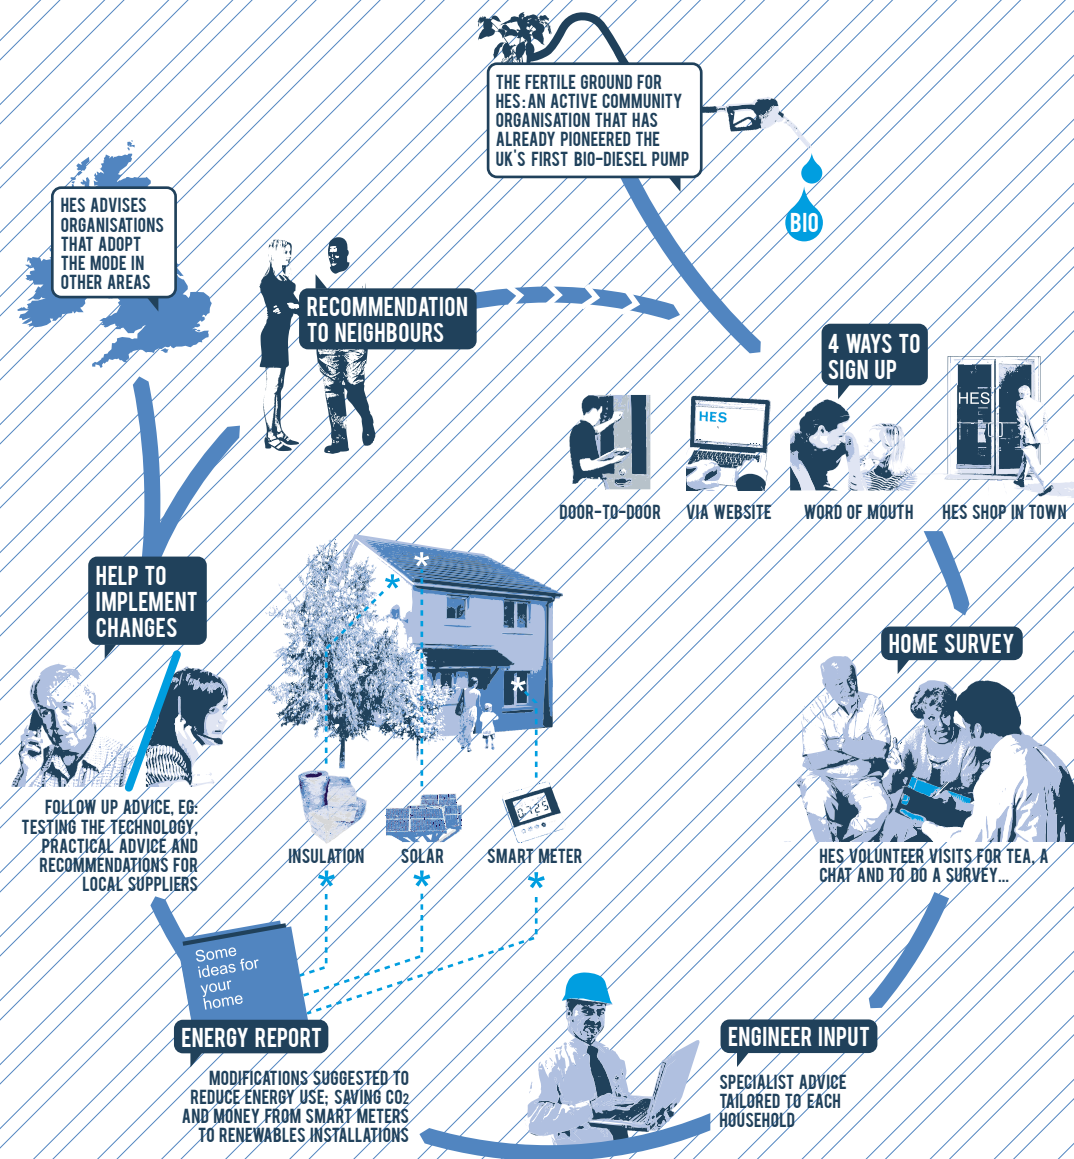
THE FERTILE GROUND FOR HES: AN ACTIVE COMMUNITY ORGANISATION THAT HAS ALREADY PIONEERED THE UK'S FIRST BIO-DIESEL PUMP

BIO

HES ADVISES ORGANISATIONS THAT ADOPT THE MODE IN OTHER AREAS

RECOMMENDATION TO NEIGHBOURS

4 WAYS TO SIGN UP

HES

HES

DOOR-TO-DOOR

VIA WEBSITE

WORD OF MOUTH

HES SHOP IN TOWN

HELP TO IMPLEMENT CHANGES

HOME SURVEY

FOLLOW UP ADVICE, EG: TESTING THE TECHNOLOGY, PRACTICAL ADVICE AND RECOMMENDATIONS FOR LOCAL SUPPLIERS

INSULATION

SOLAR

SMART METER

HES VOLUNTEER VISITS FOR TEA, A CHAT AND TO DO A SURVEY...

Some ideas for your home

ENERGY REPORT

MODIFICATIONS SUGGESTED TO REDUCE ENERGY USE; SAVING $CO_2$ AND MONEY FROM SMART METERS TO RENEWABLES INSTALLATIONS

ENGINEER INPUT

SPECIALIST ADVICE TAILORED TO EACH HOUSEHOLD